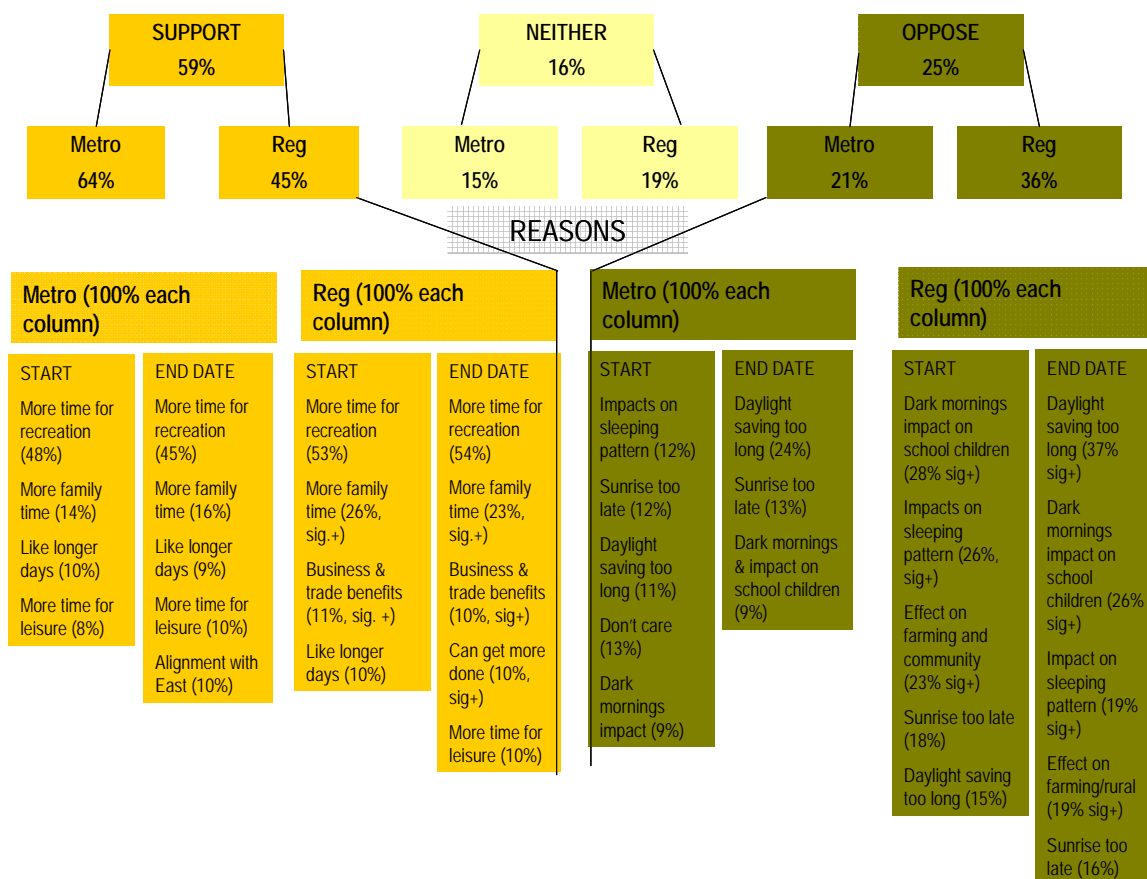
SUPPORT
59%

NEITHER
16%

OPPOSE
25%

Metro
64%

Reg
45%

Metro
15%

Reg
19%

Metro
21%

Reg
36%

REASONS

Metro (100% each column)

START
More time for recreation (48%)
More family time (14%)
Like longer days (10%)
More time for leisure (8%)

END DATE
More time for recreation (45%)
More family time (16%)
Like longer days (9%)
More time for leisure (10%)
Alignment with East (10%)

Reg (100% each column)

START
More time for recreation (53%)
More family time (26%, sig.+)
Business & trade benefits (11%, sig. +)
Like longer days (10%)

END DATE
More time for recreation (54%)
More family time (23%, sig.+)
Business & trade benefits (10%, sig+)
Can get more done (10%, sig+)
More time for leisure (10%)

Metro (100% each column)

START
Impacts on sleeping pattern (12%)
Sunrise too late (12%)
Daylight saving too long (11%)
Don't care (13%)
Dark mornings impact (9%)

END DATE
Daylight saving too long (24%)
Sunrise too late (13%)
Dark mornings & impact on school children (9%)

Reg (100% each column)

START
Dark mornings impact on school children (28% sig+)
Impacts on sleeping pattern (26%, sig+)
Effect on farming and community (23% sig+)
Sunrise too late (18%)
Daylight saving too long (15%)

END DATE
Daylight saving too long (37% sig+)
Dark mornings impact on school children (26% sig+)
Impact on sleeping pattern (19% sig+)
Effect on farming/rural (19% sig+)
Sunrise too late (16%)